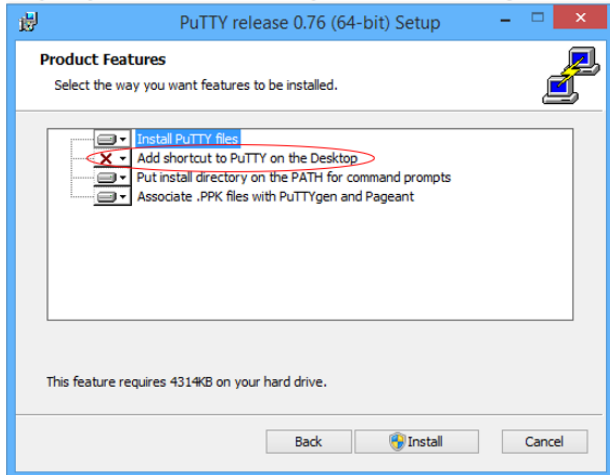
PuTTY release 0.76 (64-bit) Setup

Product Features

Select the way you want features to be installed.

Install PuTTY files
Add shortcut to PuTTY on the Desktop
Put install directory on the PATH for command prompts
Associate .PPK files with PuTTYgen and Pageant

This feature requires 4314KB on your hard drive.

Back
Install
Cancel